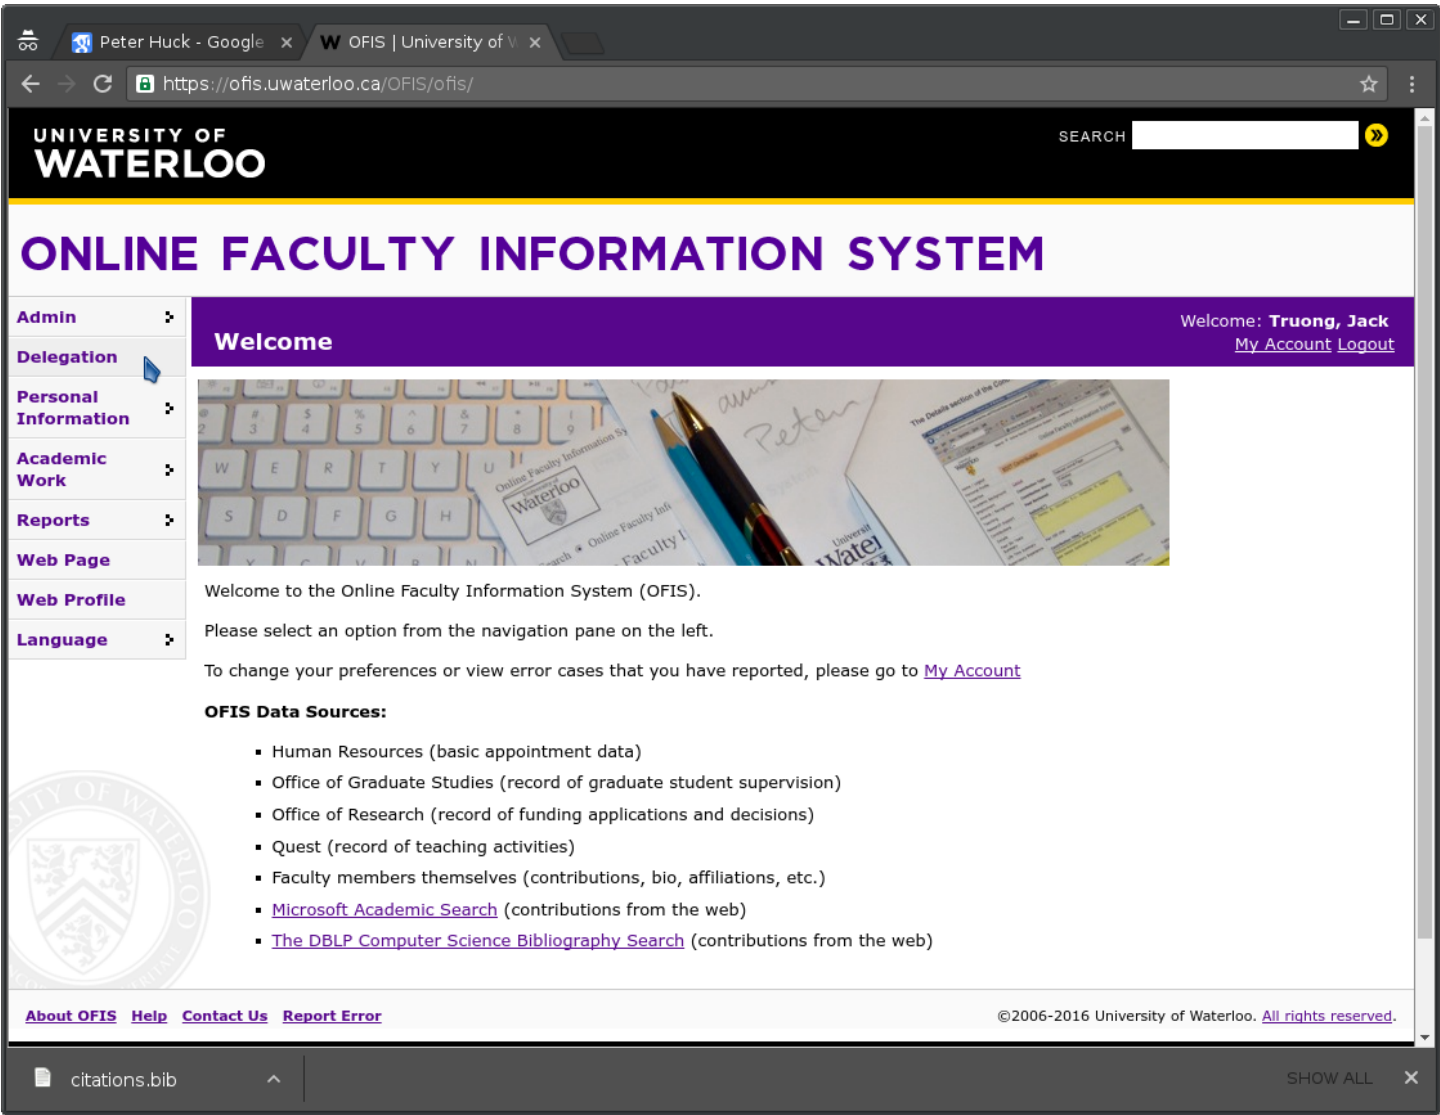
Peter Huck - Google ×
W OFIS | University of W ×

https://ofis.uwaterloo.ca/OFIS/ofis/

UNIVERSITY OF
WATERLOO

SEARCH

ONLINE FACULTY INFORMATION SYSTEM

Admin
Delegation
Personal Information
Academic Work
Reports
Web Page
Web Profile
Language

Welcome

Welcome: Truong, Jack
My Account Logout

Welcome to the Online Faculty Information System (OFIS).

Please select an option from the navigation pane on the left.

To change your preferences or view error cases that you have reported, please go to My Account

OFIS Data Sources:

- Human Resources (basic appointment data)
- Office of Graduate Studies (record of graduate student supervision)
- Office of Research (record of funding applications and decisions)
- Quest (record of teaching activities)
- Faculty members themselves (contributions, bio, affiliations, etc.)
- Microsoft Academic Search (contributions from the web)
- The DBLP Computer Science Bibliography Search (contributions from the web)

About OFIS Help Contact Us Report Error

©2006-2016 University of Waterloo. All rights reserved.

citations.bib

SHOW ALL